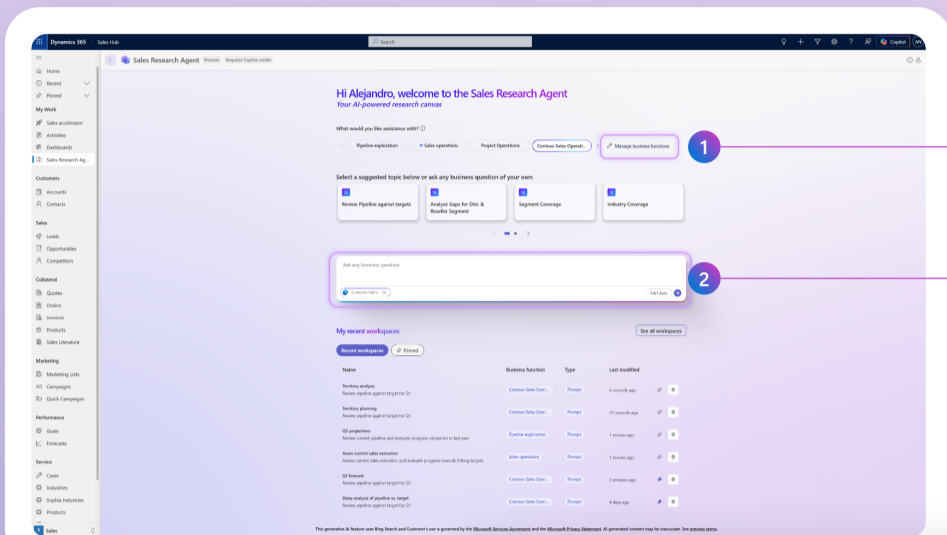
Dynamics 365 | Sales Hub

Search

Copilot

Sales Research Agent Preview Requires Copilot credits

Home
Recent
Pinned

My Work
Sales accelerator
Activities
Dashboards
Sales Research Ag...

Customers
Accounts
Contacts

Sales
Leads
Opportunities
Competitors

Collateral
Quotes
Orders
Invoices
Products
Sales Literature

Marketing
Marketing Lists
Campaigns
Quick Campaigns

Performance
Goals
Forecasts

Service
Cases
Industries
Sophia Industries
Products

S Sales

Hi Alejandro, welcome to the Sales Research Agent
Your AI-powered research canvas

What would you like assistance with?

Pipeline exploration | Sales operations | Project Operations | Contoso Sales Operati... | Manage business functions

1

Select a suggested topic below or ask any business question of your own

Review Pipeline against targets
Analyze Gaps for Dist. & Reseller Segment
Segment Coverage
Industry Coverage

Ask any business question

Contoso Sales

Add data

2

My recent workspaces

See all workspaces

Recent workspaces | Pinned

| Name | Business function | Type | Last modified |
|---|---|---|---|
| Territory analysis<br>Review pipeline against target for Q3 | Contoso Sales Oper... | Prompt | 6 seconds ago |
| Territory planning<br>Review pipeline against target for Q3 | Contoso Sales Oper... | Prompt | 35 seconds ago |
| Q2 projections<br>Review current pipeline and evaluate progress compared to last year | Pipeline exploration | Prompt | 1 minute ago |
| Assess current sales execution<br>Assess current sales execution and evaluate progress towards hitting targets | Sales operations | Prompt | 1 minute ago |
| Q3 forecast<br>Review pipeline against target for Q3 | Contoso Sales Oper... | Prompt | 2 minutes ago |
| Deep analysis of pipeline vs. target<br>Review pipeline against target for Q3 | Contoso Sales Oper... | Prompt | 4 days ago |

This generative AI feature uses Bing Search and Customer's use is governed by the Microsoft Services Agreement and the Microsoft Privacy Statement. AI-generated content may be inaccurate. See preview terms.